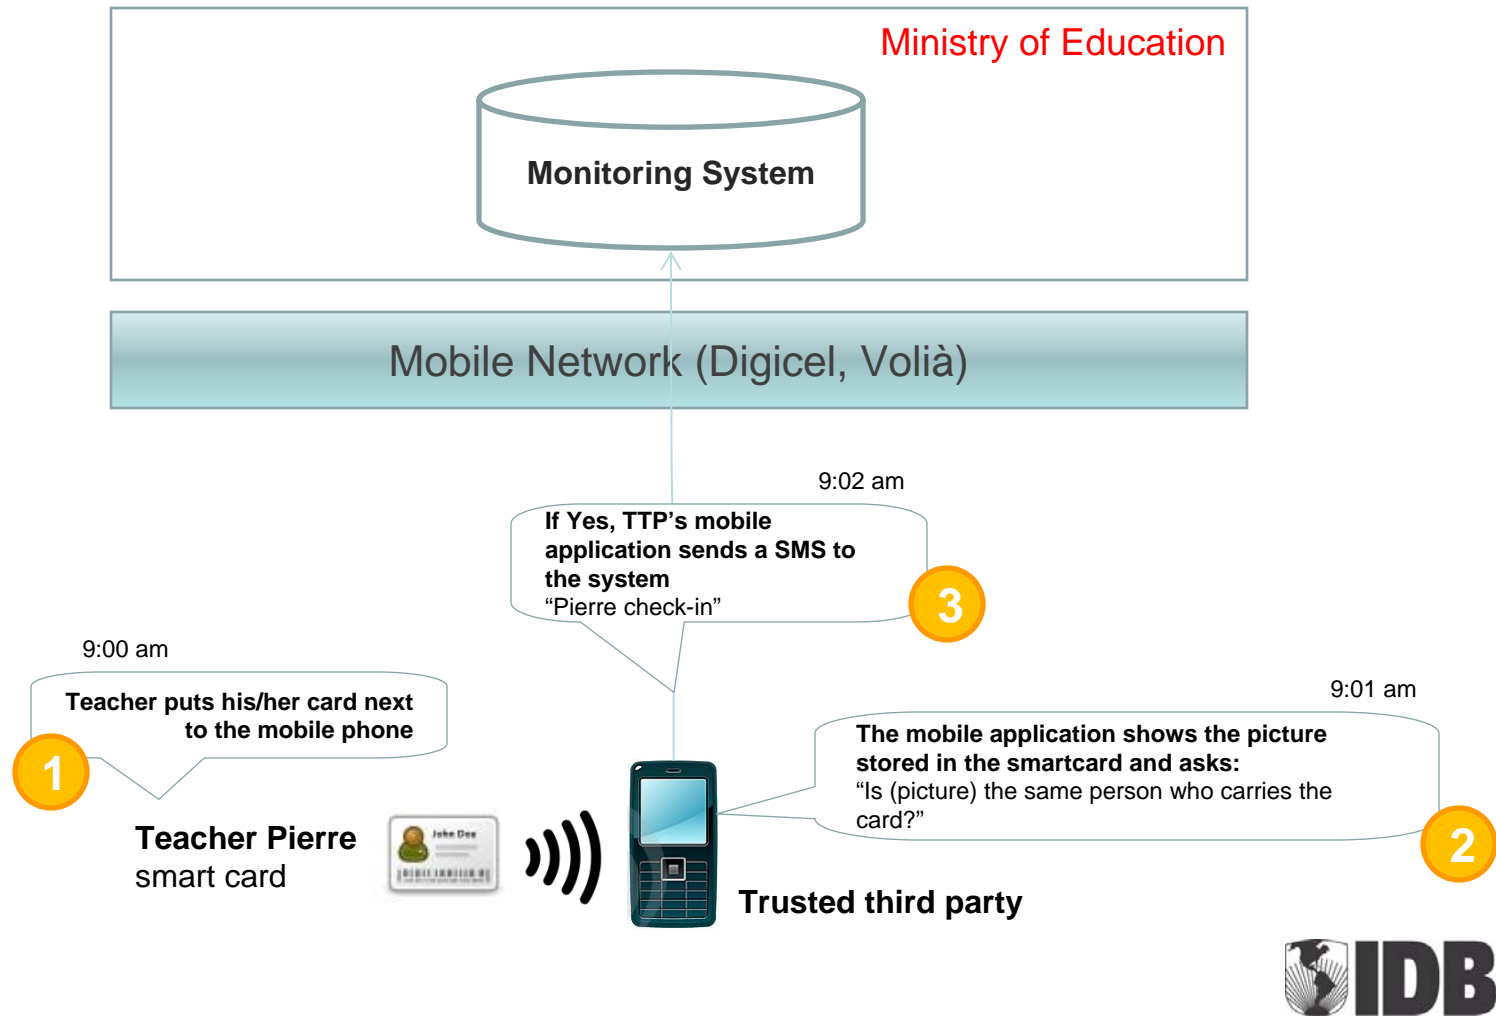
Ministry of Education

Monitoring System

Mobile Network (Digicel, Volià)

9:02 am

If Yes, TTP's mobile application sends a SMS to the system
"Pierre check-in"

3

9:00 am

Teacher puts his/her card next to the mobile phone

1

9:01 am

The mobile application shows the picture stored in the smartcard and asks:
"Is (picture) the same person who carries the card?"

2

Teacher Pierre
smart card

John Doe

Trusted third party

IDB